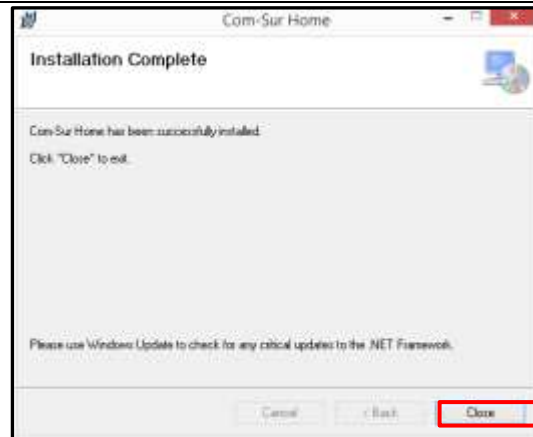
Com-Sur Home

Installation Complete

Com-Sur Home has been successfully installed.

Click "Close" to exit.

Please use Windows Update to check for any critical updates to the .NET Framework.

Cancel

< Back

Close